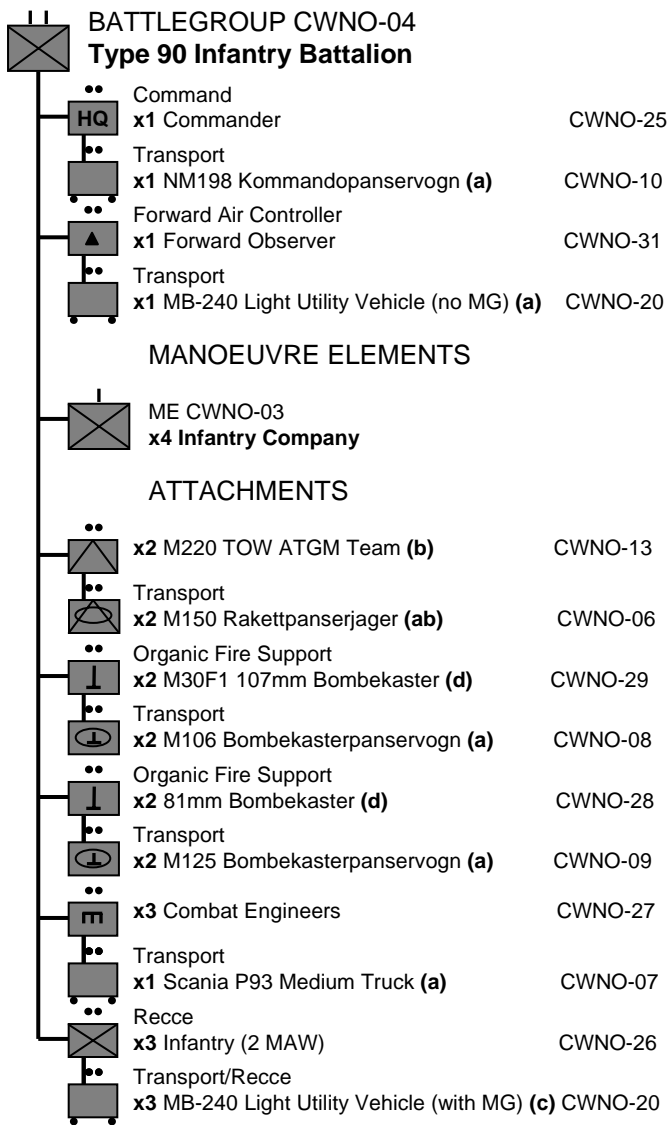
BATTLEGROUP CWNO-04
**Type 90 Infantry Battalion**

HQ
Command
**x1** Commander CWNO-25

Transport
**x1** NM198 Kommandopanservogn **(a)** CWNO-10

Forward Air Controller
**x1** Forward Observer CWNO-31

Transport
**x1** MB-240 Light Utility Vehicle (no MG) **(a)** CWNO-20

MANOEUVRE ELEMENTS

ME CWNO-03
**x4 Infantry Company**

ATTACHMENTS

**x2** M220 TOW ATGM Team **(b)** CWNO-13

Transport
**x2** M150 Rakettpanserjager **(ab)** CWNO-06

Organic Fire Support
**x2** M30F1 107mm Bombekaster **(d)** CWNO-29

Transport
**x2** M106 Bombekasterpanservogn **(a)** CWNO-08

Organic Fire Support
**x2** 81mm Bombekaster **(d)** CWNO-28

Transport
**x2** M125 Bombekasterpanservogn **(a)** CWNO-09

**x3** Combat Engineers CWNO-27

Transport
**x1** Scania P93 Medium Truck **(a)** CWNO-07

Recce
**x3** Infantry (2 MAW) CWNO-26

Transport/Recce
**x3** MB-240 Light Utility Vehicle (with MG) **(c)** CWNO-20